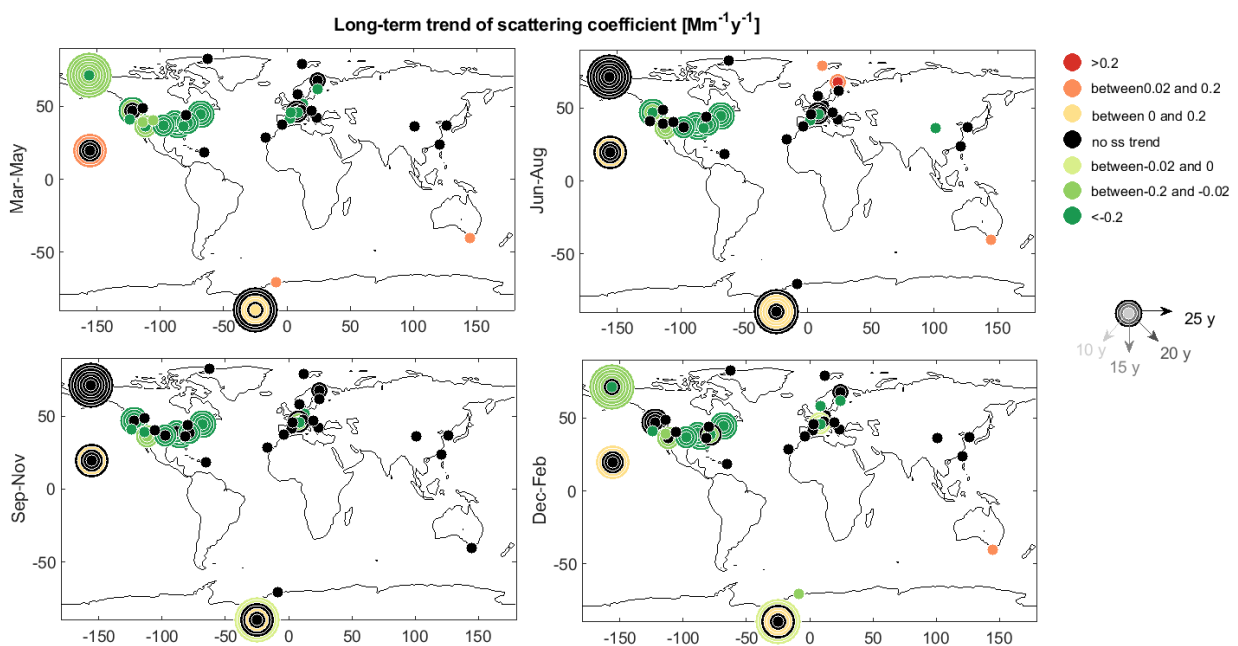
Long-term trend of scattering coefficient [Mm$^{-1}$y$^{-1}$]

Mar-May
50
0
-50
-150 -100 -50 0 50 100 150

Jun-Aug
50
0
-50
-150 -100 -50 0 50 100 150

>0.2
between0.02 and 0.2
between 0 and 0.2
no ss trend
between-0.02 and 0
between-0.2 and -0.02
<-0.2

25 y
10 y
15 y
20 y

Sep-Nov
50
0
-50
-150 -100 -50 0 50 100 150

Dec-Feb
50
0
-50
-150 -100 -50 0 50 100 150